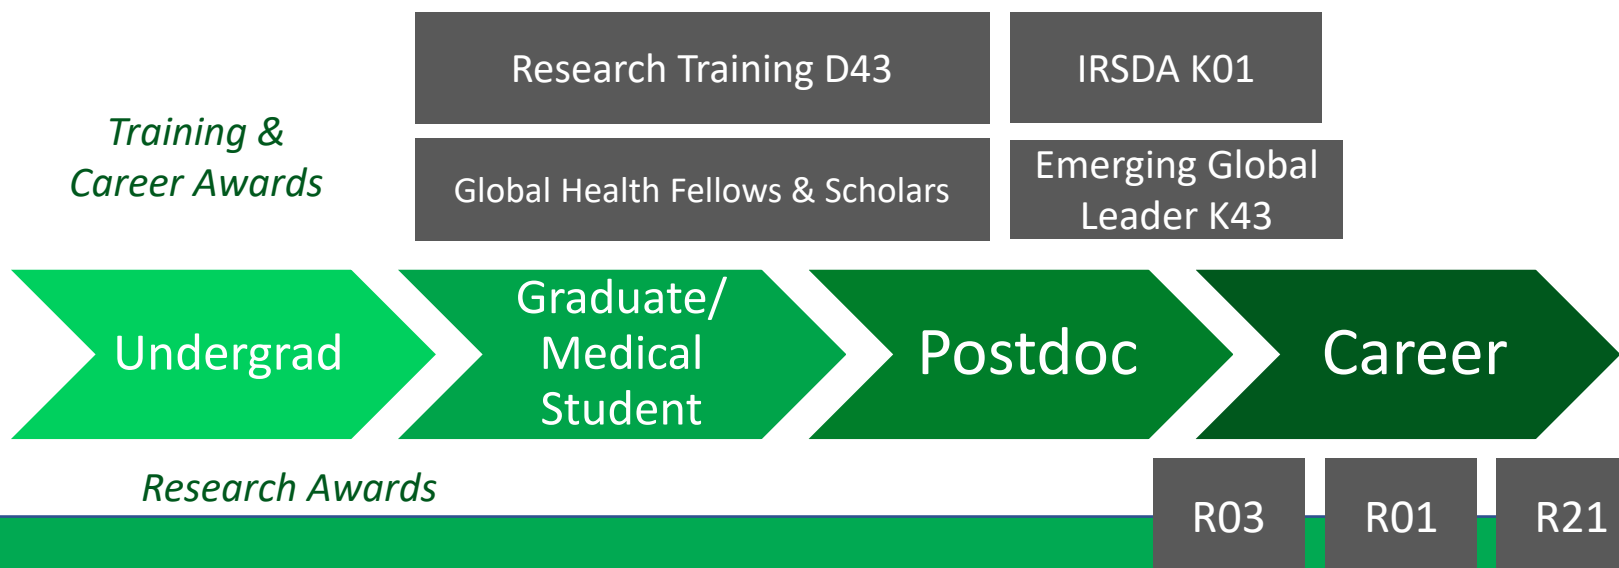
Training & Career Awards

Research Training D43

IRSDA K01

Global Health Fellows & Scholars

Emerging Global Leader K43

Undergrad

Graduate/ Medical Student

Postdoc

Career

Research Awards

R03

R01

R21